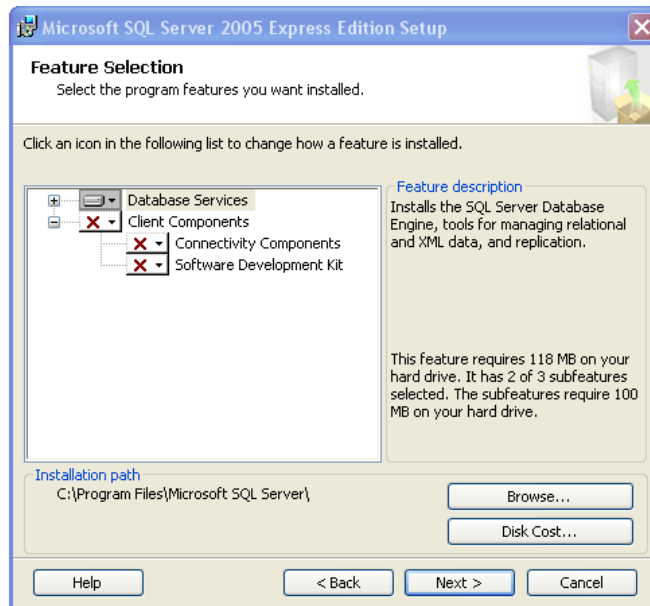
Microsoft SQL Server 2005 Express Edition Setup

Feature Selection
Select the program features you want installed.

Click an icon in the following list to change how a feature is installed.

Database Services
Client Components
Connectivity Components
Software Development Kit

Feature description
Installs the SQL Server Database Engine, tools for managing relational and XML data, and replication.

This feature requires 118 MB on your hard drive. It has 2 of 3 subfeatures selected. The subfeatures require 100 MB on your hard drive.

Installation path
C:\Program Files\Microsoft SQL Server\

Browse...
Disk Cost...

Help
< Back
Next >
Cancel